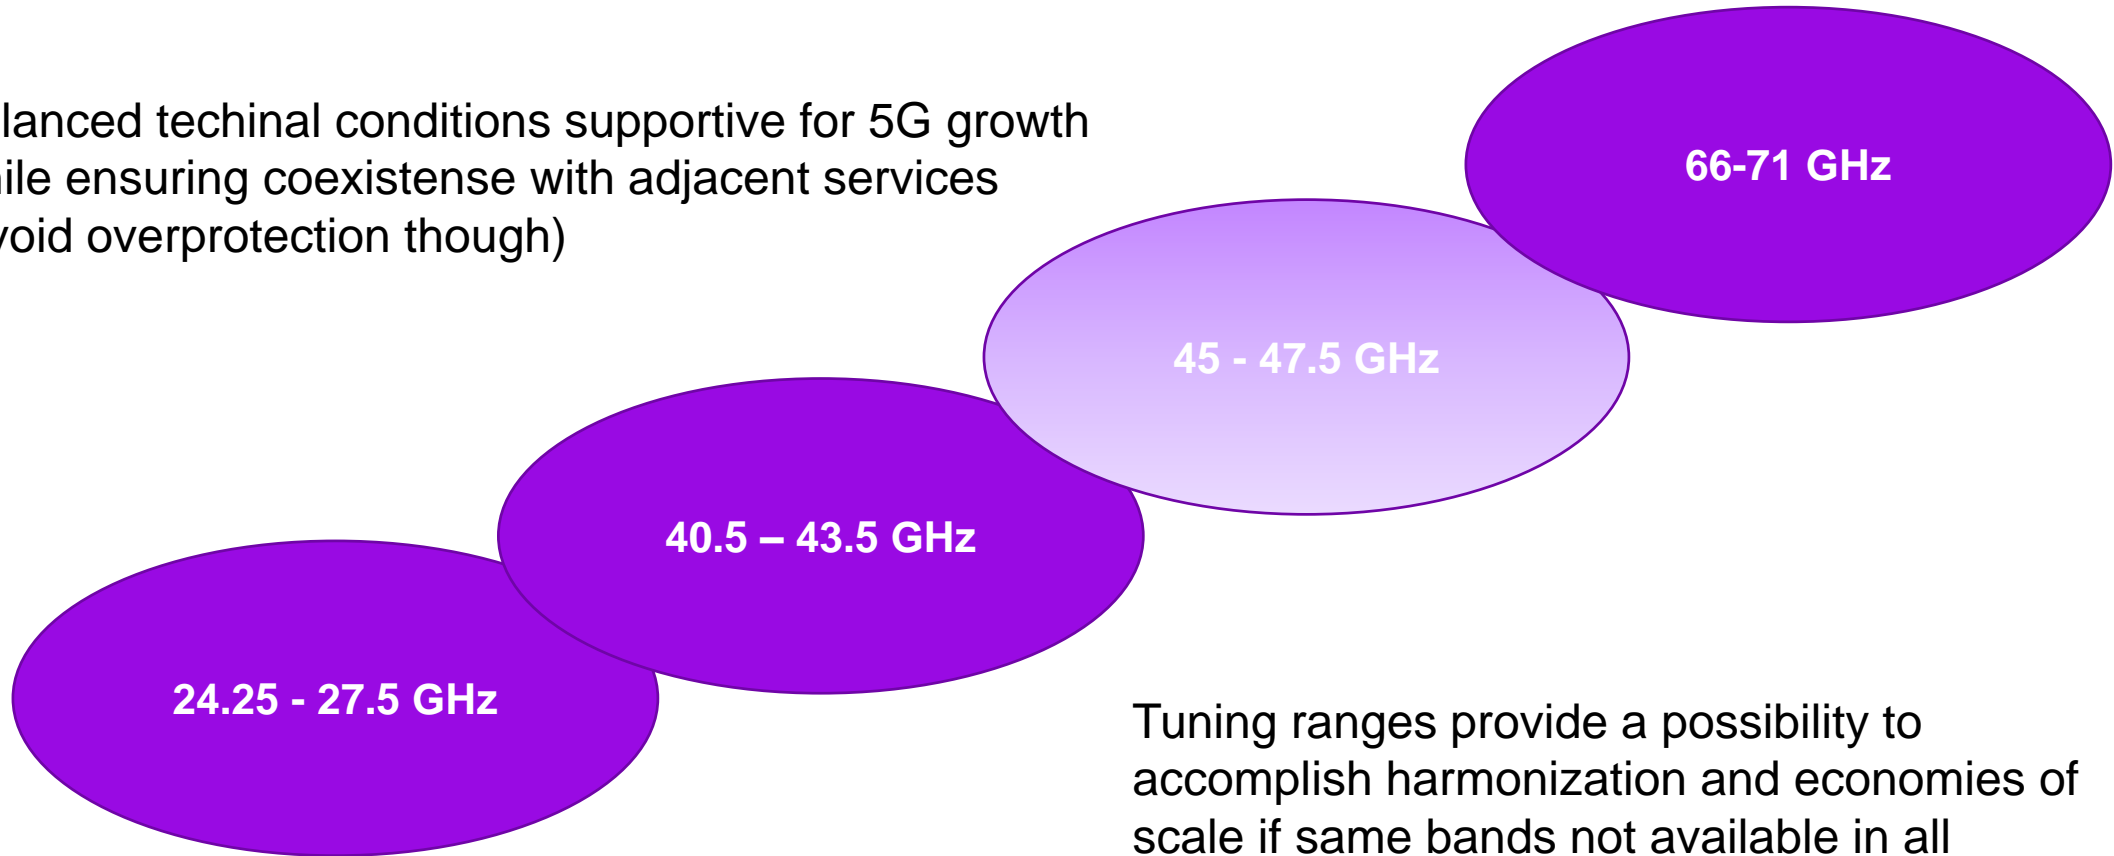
lanced techinal conditions supportive for 5G growth
ile ensuring coexistense with adjacent services
void overprotection though)

66-71 GHz

45 - 47.5 GHz

40.5 – 43.5 GHz

24.25 - 27.5 GHz

Tuning ranges provide a possibility to accomplish harmonization and economies of scale if same bands not available in all